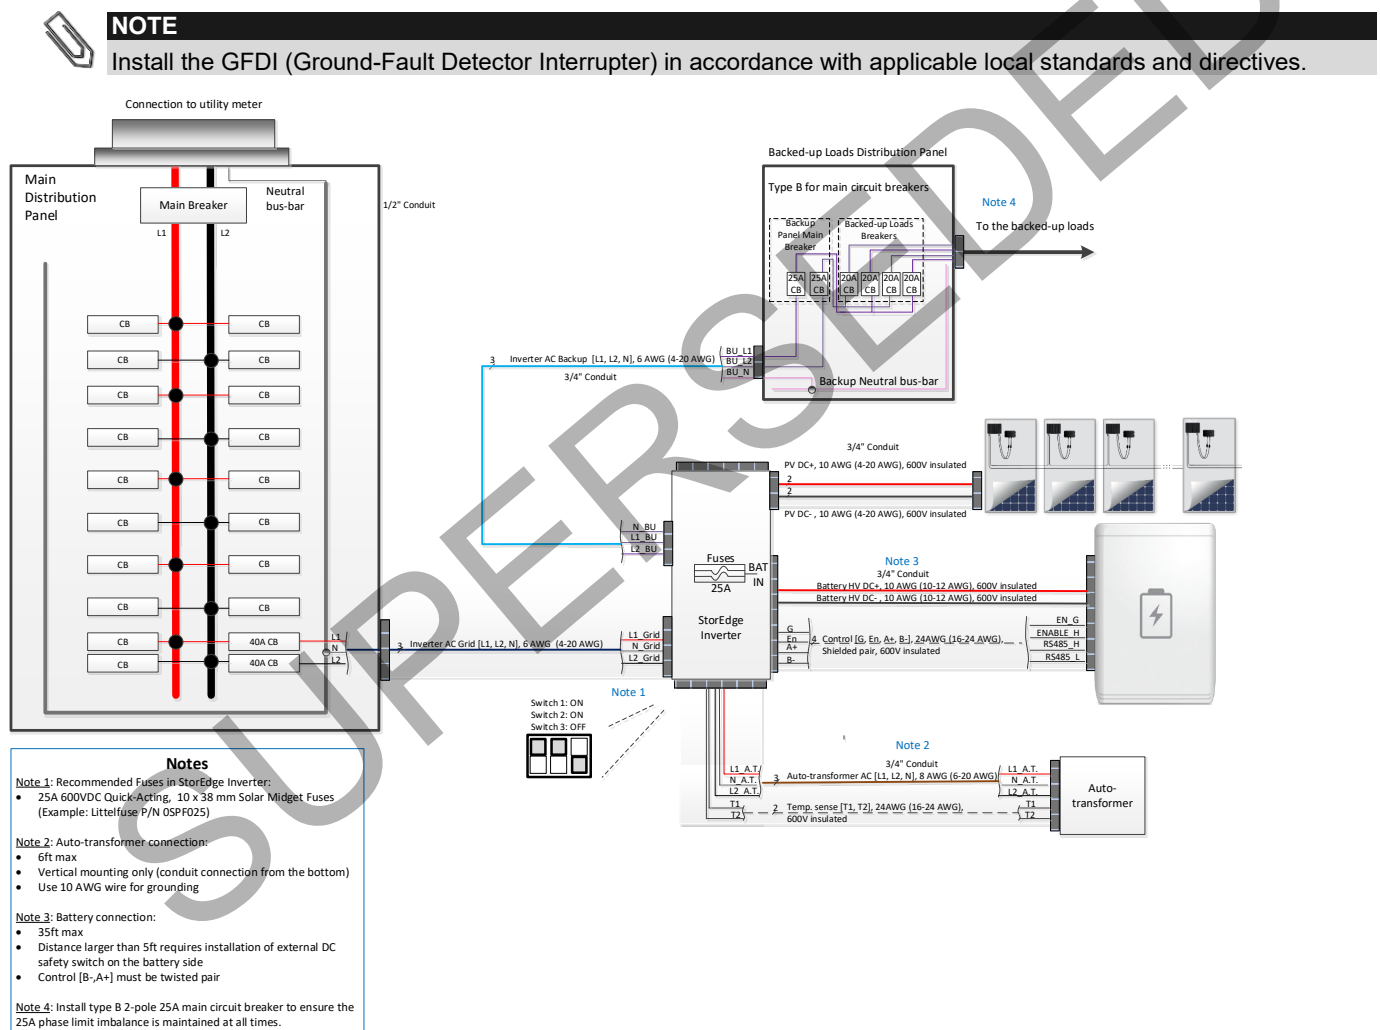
NOTE
Install the GFDI (Ground-Fault Detector Interrupter) in accordance with applicable local standards and directives.

SUPERSEDED

Connection to utility meter

Main Distribution Panel

Main Breaker

Neutral bus-bar

L1 L2

1/2" Conduit

CB CB
CB CB
CB CB
CB CB
CB CB
CB CB
CB CB
CB CB
CB 40A CB
CB 40A CB

L1 N L2

Backed-up Loads Distribution Panel

Type B for main circuit breakers

Backup Panel Main Breaker

Backed-up Loads Breakers

25A CB 25A CB 20A CB 20A CB 20A CB 20A CB

Note 4

To the backed-up loads

3 Inverter AC Backup [L1, L2, N], 6 AWG (4-20 AWG)

3/4" Conduit

BU_L1 BU_L2 BU_N

Backup Neutral bus-bar

3/4" Conduit

PV DC+, 10 AWG (4-20 AWG), 600V insulated

2
2

PV DC- , 10 AWG (4-20 AWG), 600V insulated

N_BU L1_BU L2_BU

Fuses

25A

BAT IN

StorEdge Inverter

Note 3

3/4" Conduit

Battery HV DC+, 10 AWG (10-12 AWG), 600V insulated

Battery HV DC- , 10 AWG (10-12 AWG), 600V insulated

G En A+ B-

4 Control [G, En, A+, B-], 24AWG (16-24 AWG), Shielded pair, 600V insulated

EN_G ENABLE_H RS485_H RS485_L

3 Inverter AC Grid [L1, L2, N], 6 AWG (4-20 AWG)

L1_Grid N_Grid L2_Grid

Note 1

Switch 1: ON
Switch 2: ON
Switch 3: OFF

Note 2

3/4" Conduit

L1_A.T. N_A.T. L2_A.T.

3 Auto-transformer AC [L1, L2, N], 8 AWG (6-20 AWG)

L1_A.T. N_A.T. L2_A.T.

T1 T2

2 Temp. sense [T1, T2], 24AWG (16-24 AWG), 600V insulated

T1 T2

Auto-transformer

Notes

Note 1: Recommended Fuses in StorEdge Inverter:
• 25A 600VDC Quick-Acting, 10 x 38 mm Solar Midget Fuses (Example: Littelfuse P/N 0SPF025)

Note 2: Auto-transformer connection:
• 6ft max
• Vertical mounting only (conduit connection from the bottom)
• Use 10 AWG wire for grounding

Note 3: Battery connection:
• 35ft max
• Distance larger than 5ft requires installation of external DC safety switch on the battery side
• Control [B-,A+] must be twisted pair

Note 4: Install type B 2-pole 25A main circuit breaker to ensure the 25A phase limit imbalance is maintained at all times.